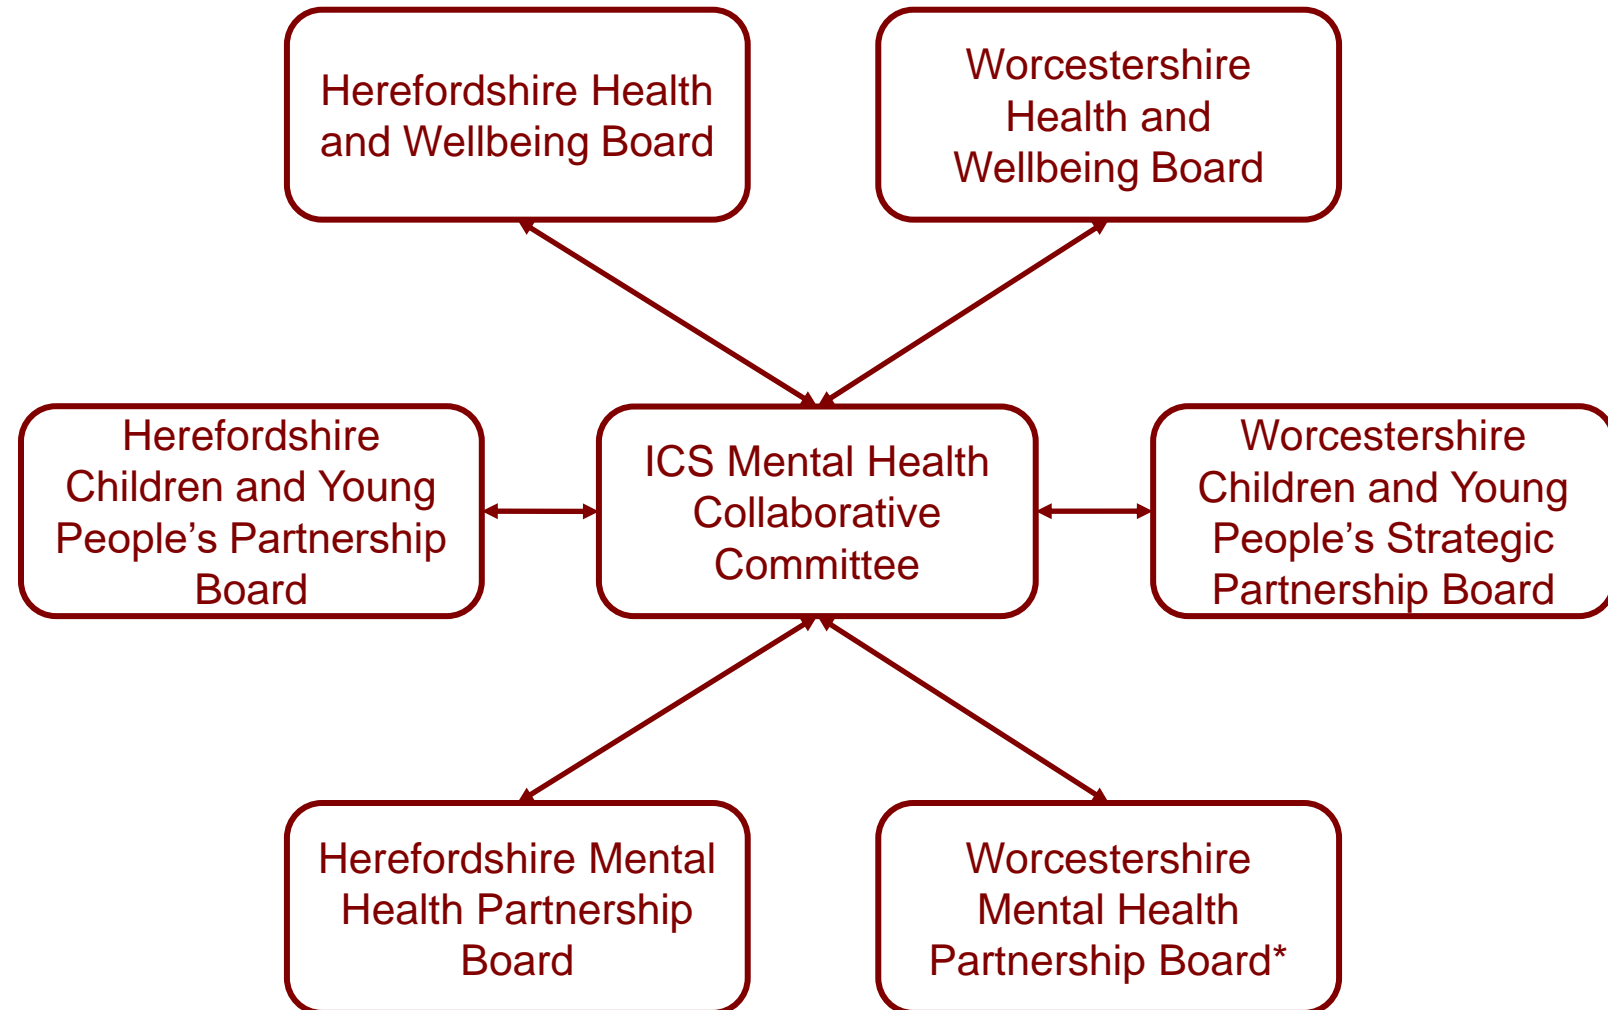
Herefordshire Health and Wellbeing Board

Worcestershire Health and Wellbeing Board

Herefordshire Children and Young People's Partnership Board

ICS Mental Health Collaborative Committee

Worcestershire Children and Young People's Strategic Partnership Board

Herefordshire Mental Health Partnership Board

Worcestershire Mental Health Partnership Board*